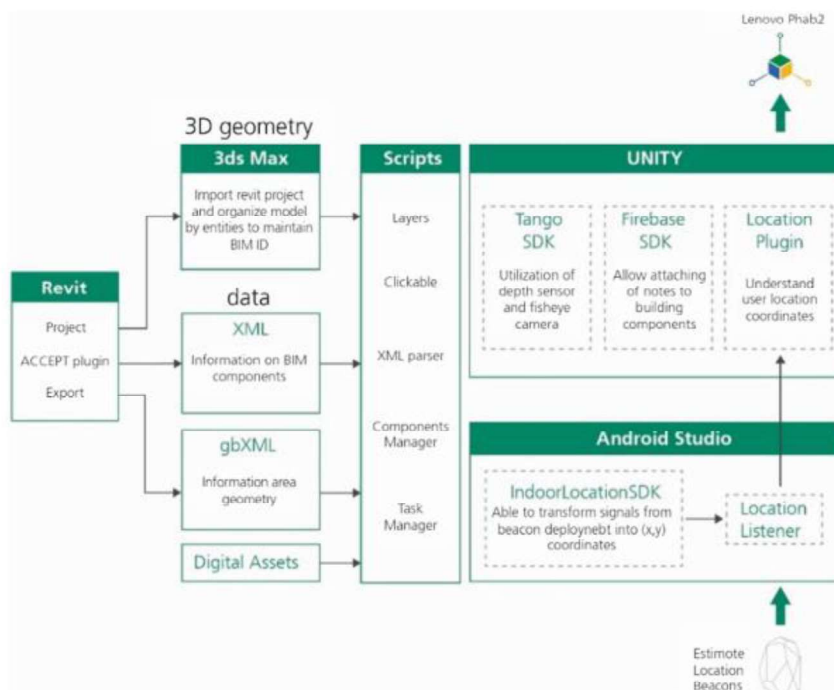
Lenovo Phab2

3D geometry

3ds Max

Import revit project and organize model by entities to maintain BIM ID

data

XML

Information on BIM components

gbXML

Information area geometry

Digital Assets

Revit

Project

ACCEPT plugin

Export

Scripts

Layers

Clickable

XML parser

Components Manager

Task Manager

UNITY

Tango SDK

Utilization of depth sensor and fisheye camera

Firebase SDK

Allow attaching of notes to building components

Location Plugin

Understand user location coordinates

Android Studio

IndoorLocationSDK

Able to transform signals from beacon deploynebt into (x,y) coordinates

Location Listener

Estimote Location Beacons